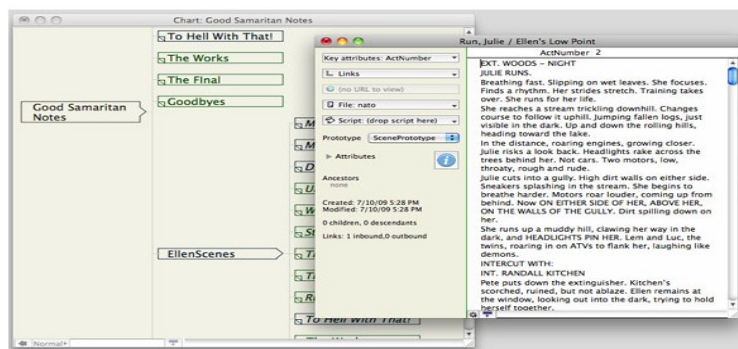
Chart: Good Samaritan Notes

To Hell With That!

The Works

The Final

Goodbyes

Good Samaritan Notes

EllenScenes

To Hell With That!

Key attributes: ActNumber

Links

(no URL to view)

File: nato

Script: (drop script here)

Prototype ScenePrototype

Attributes

Ancestors
none

Created: 7/10/09 5:28 PM
Modified: 7/10/09 5:28 PM

0 children, 0 descendants

Links: 1 inbound,0 outbound

Run, Julie / Ellen's Low Point

ActNumber 2

EXT. WOODS – NIGHT
JULIE RUNS.
Breathing fast. Slipping on wet leaves. She focuses. Finds a rhythm. Her strides stretch. Training takes over. She runs for her life.
She reaches a stream trickling downhill. Changes course to follow it uphill. Jumping fallen logs, just visible in the dark. Up and down the rolling hills, heading toward the lake.
In the distance, roaring engines, growing closer. Julie risks a look back. Headlights rake across the trees behind her. Not cars. Two motors, low, throaty, rough and rude.
Julie cuts into a gully. High dirt walls on either side. Sneakers splashing in the stream. She begins to breathe harder. Motors roar louder, coming up from behind. Now ON EITHER SIDE OF HER, ABOVE HER, ON THE WALLS OF THE GULLY. Dirt spilling down on her.
She runs up a muddy hill, clawing her way in the dark, and HEADLIGHTS PIN HER. Lem and Luc, the twins, roaring in on ATVs to flank her, laughing like demons.
INTERCUT WITH:
INT. RANDALL KITCHEN
Pete puts down the extinguisher. Kitchen's scorched, ruined, but not ablaze. Ellen remains at the window, looking out into the dark, trying to hold herself together.

Normal